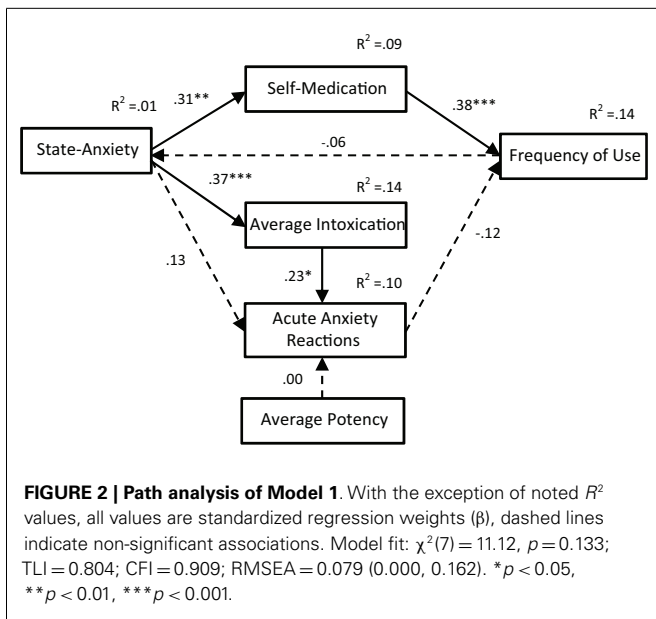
$R^2$ =.09

$R^2$ =.01

.31**

Self-Medication

.38***

$R^2$ =.14

State-Anxiety

-.06

Frequency of Use

.37***

$R^2$ =.14

Average Intoxication

.13

.23*

$R^2$ =.10

-.12

Acute Anxiety Reactions

.00

Average Potency

**FIGURE 2 | Path analysis of Model 1**. With the exception of noted $R^2$ values, all values are standardized regression weights (β), dashed lines indicate non-significant associations. Model fit: $\chi^2(7) = 11.12$, $p = 0.133$; TLI = 0.804; CFI = 0.909; RMSEA = 0.079 (0.000, 0.162). *$p < 0.05$, **$p < 0.01$, ***$p < 0.001$.